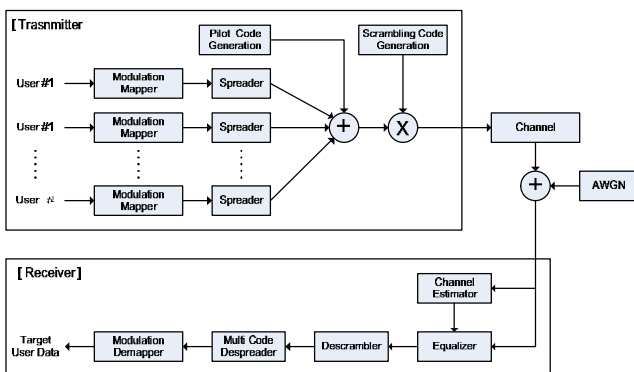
[ Trasnmitter

Pilot Code Generation

Scrambling Code Generation

User #1

Modulation Mapper

Spreader

User #1

Modulation Mapper

Spreader

User $N$

Modulation Mapper

Spreader

+

X

Channel

+

AWGN

[ Receiver]

Channel Estimator

Target User Data

Modulation Demapper

Multi Code Despreader

Descrambler

Equalizer